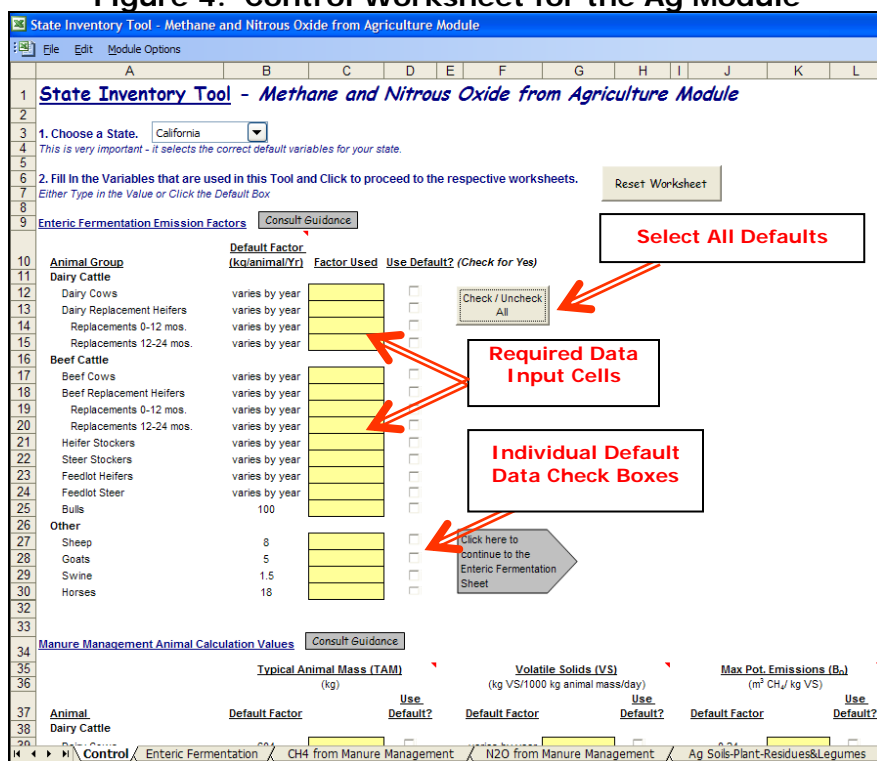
Figure 4: Control Worksheet for the Ag Module

State Inventory Tool - Methane and Nitrous Oxide from Agriculture Module

File Edit Module Options

| | A | B | C | D | E | F | G | H | I | J | K | L |
|---|---|---|---|---|---|---|---|---|---|---|---|---|
| 1 | State Inventory Tool - Methane and Nitrous Oxide from Agriculture Module | | | | | | | | | | | |
| 2 | | | | | | | | | | | | |
| 3 | 1. Choose a State. California | | | | | | | | | | | |
| 4 | This is very important - it selects the correct default variables for your state. | | | | | | | | | | | |
| 5 | | | | | | | | | | | | |
| 6 | 2. Fill In the Variables that are used in this Tool and Click to proceed to the respective worksheets. | | | | | | | | | Reset Worksheet | | |
| 7 | Either Type in the Value or Click the Default Box | | | | | | | | | | | |
| 8 | | | | | | | | | | | | |
| 9 | Enteric Fermentation Emission Factors | | Consult Guidance | | | | | | | | | |
| 10 | Animal Group | Default Factor (kg/animal/Yr) | Factor Used | Use Default? (Check for Yes) | | | | | | | | |
| 11 | Dairy Cattle | | | | | | | | | | | |
| 12 | Dairy Cows | varies by year | | | | Check / Uncheck All | | | | | | |
| 13 | Dairy Replacement Heifers | varies by year | | | | | | | | | | |
| 14 | Replacements 0-12 mos. | varies by year | | | | | | | | | | |
| 15 | Replacements 12-24 mos. | varies by year | | | | | | | | | | |
| 16 | Beef Cattle | | | | | | | | | | | |
| 17 | Beef Cows | varies by year | | | | | | | | | | |
| 18 | Beef Replacement Heifers | varies by year | | | | | | | | | | |
| 19 | Replacements 0-12 mos. | varies by year | | | | | | | | | | |
| 20 | Replacements 12-24 mos. | varies by year | | | | | | | | | | |
| 21 | Heifer Stockers | varies by year | | | | | | | | | | |
| 22 | Steer Stockers | varies by year | | | | | | | | | | |
| 23 | Feedlot Heifers | varies by year | | | | | | | | | | |
| 24 | Feedlot Steer | varies by year | | | | | | | | | | |
| 25 | Bulls | 100 | | | | | | | | | | |
| 26 | Other | | | | | | | | | | | |
| 27 | Sheep | 8 | | | | Click here to continue to the Enteric Fermentation Sheet | | | | | | |
| 28 | Goats | 5 | | | | | | | | | | |
| 29 | Swine | 1.5 | | | | | | | | | | |
| 30 | Horses | 18 | | | | | | | | | | |
| 32 | | | | | | | | | | | | |
| 33 | | | | | | | | | | | | |
| 34 | Manure Management Animal Calculation Values | | Consult Guidance | | | | | | | | | |
| 35 | | Typical Animal Mass (TAM) | | | | Volatile Solids (VS) | | | | Max Pot. Emissions ($B_0$) | | |
| 36 | | (kg) | | | | (kg VS/1000 kg animal mass/day) | | | | ($m^3$ $CH_4$/ kg VS) | | |
| 37 | Animal | Default Factor | | Use Default? | | Default Factor | | Use Default? | | Default Factor | | Use Default? |
| 38 | Dairy Cattle | | | | | | | | | | | |

Select All Defaults

Required Data Input Cells

Individual Default Data Check Boxes

Control / Enteric Fermentation / CH4 from Manure Management / N2O from Manure Management / Ag Soils-Plant-Residues&Legumes